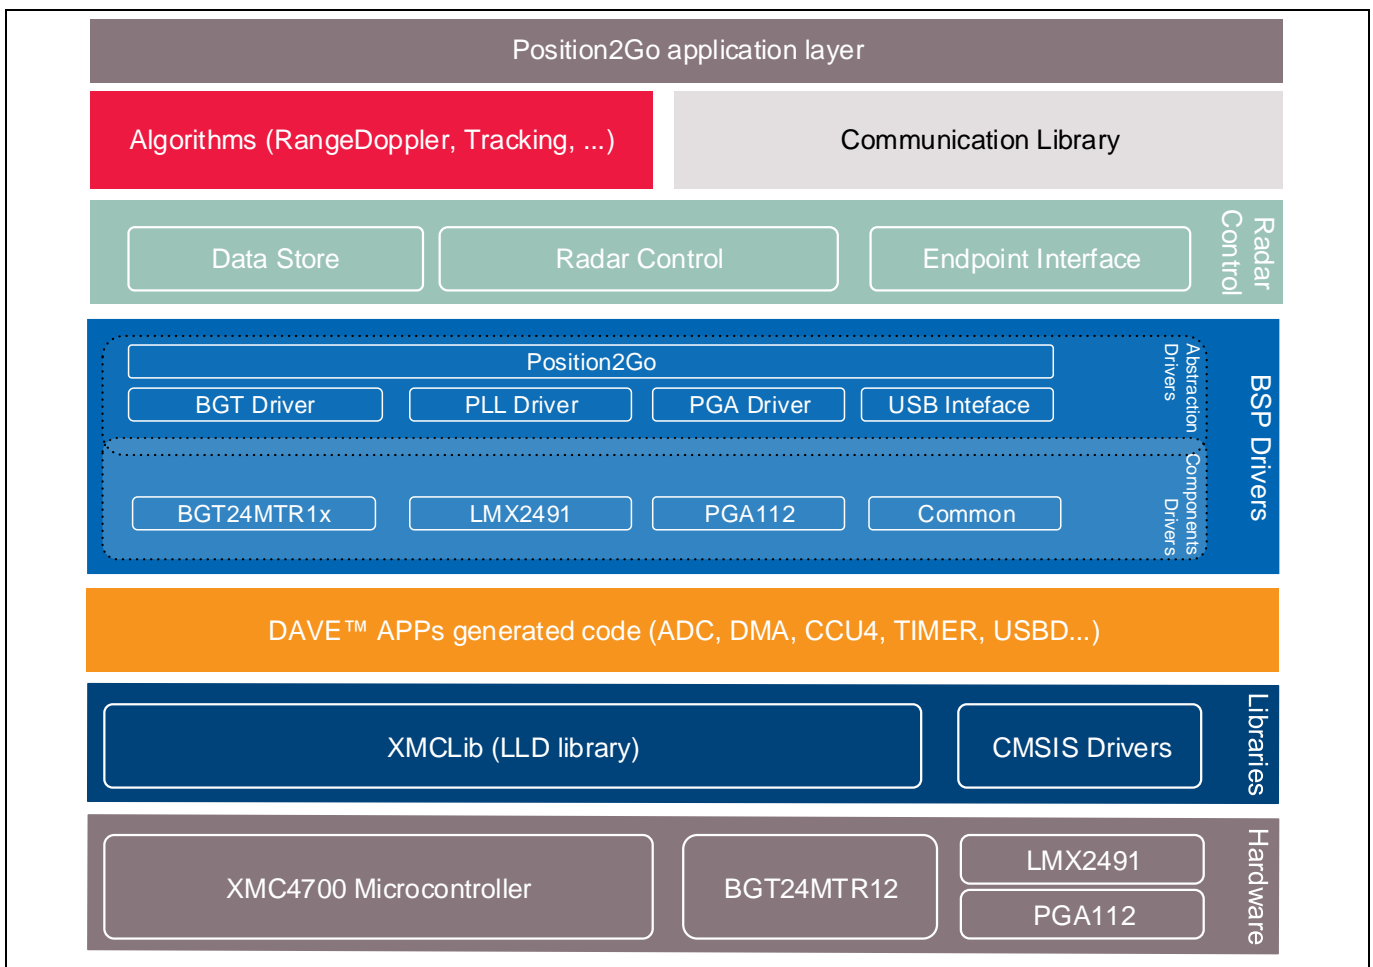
Position2Go application layer

Algorithms (RangeDoppler, Tracking, ...)

Communication Library

Data Store

Radar Control

Endpoint Interface

Radar Control

Position2Go

BGT Driver

PLL Driver

PGA Driver

USB Inteface

Abstraction Drivers

BGT24MTR1x

LMX2491

PGA112

Common

Components Drivers

BSP Drivers

DAVE™ APPs generated code (ADC, DMA, CCU4, TIMER, USBD...)

XMCLib (LLD library)

CMSIS Drivers

Libraries

XMC4700 Microcontroller

BGT24MTR12

LMX2491

PGA112

Hardware